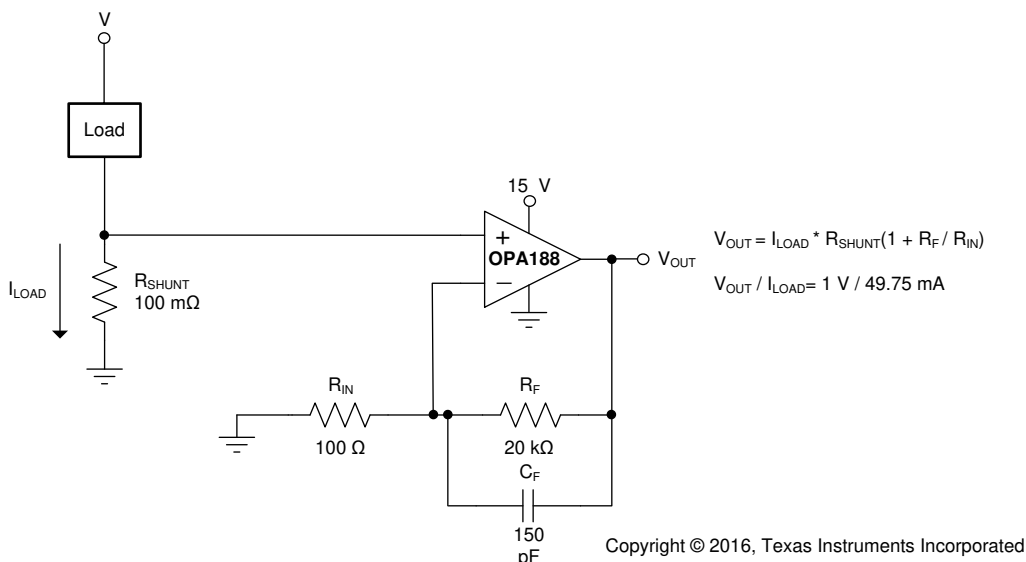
V

Load

$I_{LOAD}$

$R_{SHUNT}$
100 mΩ

15 V

+
OPA188
–

$V_{OUT}$

$V_{OUT} = I_{LOAD} * R_{SHUNT}(1 + R_F / R_{IN})$

$V_{OUT} / I_{LOAD}$= 1 V / 49.75 mA

$R_{IN}$
100 Ω

$R_F$
20 kΩ

$C_F$
150
pF

Copyright © 2016, Texas Instruments Incorporated